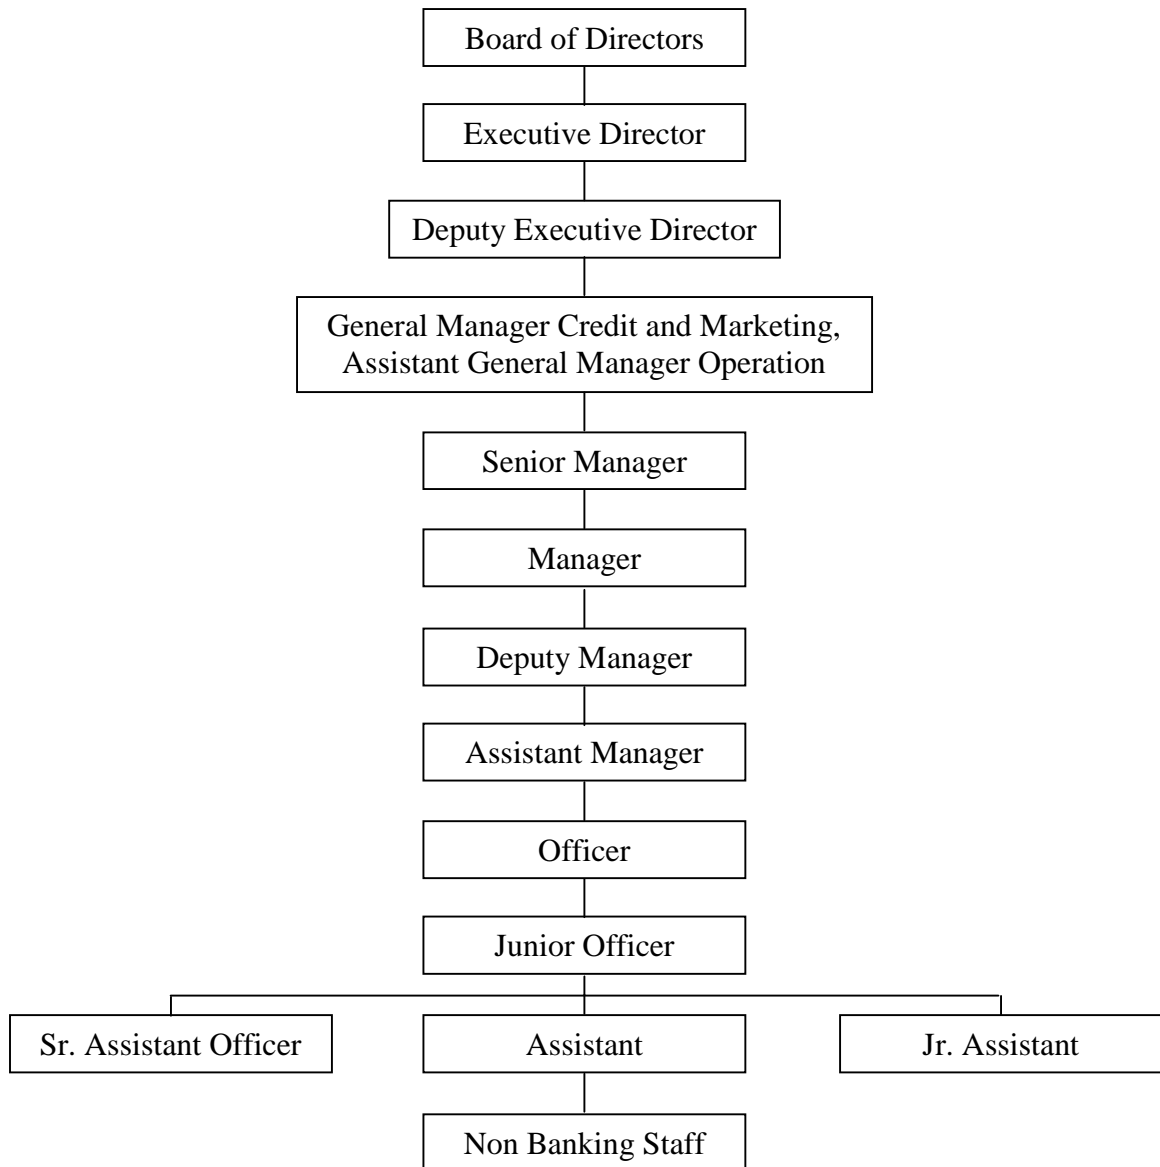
Board of Directors

Executive Director

Deputy Executive Director

General Manager Credit and Marketing, Assistant General Manager Operation

Senior Manager

Manager

Deputy Manager

Assistant Manager

Officer

Junior Officer

Sr. Assistant Officer

Assistant

Jr. Assistant

Non Banking Staff